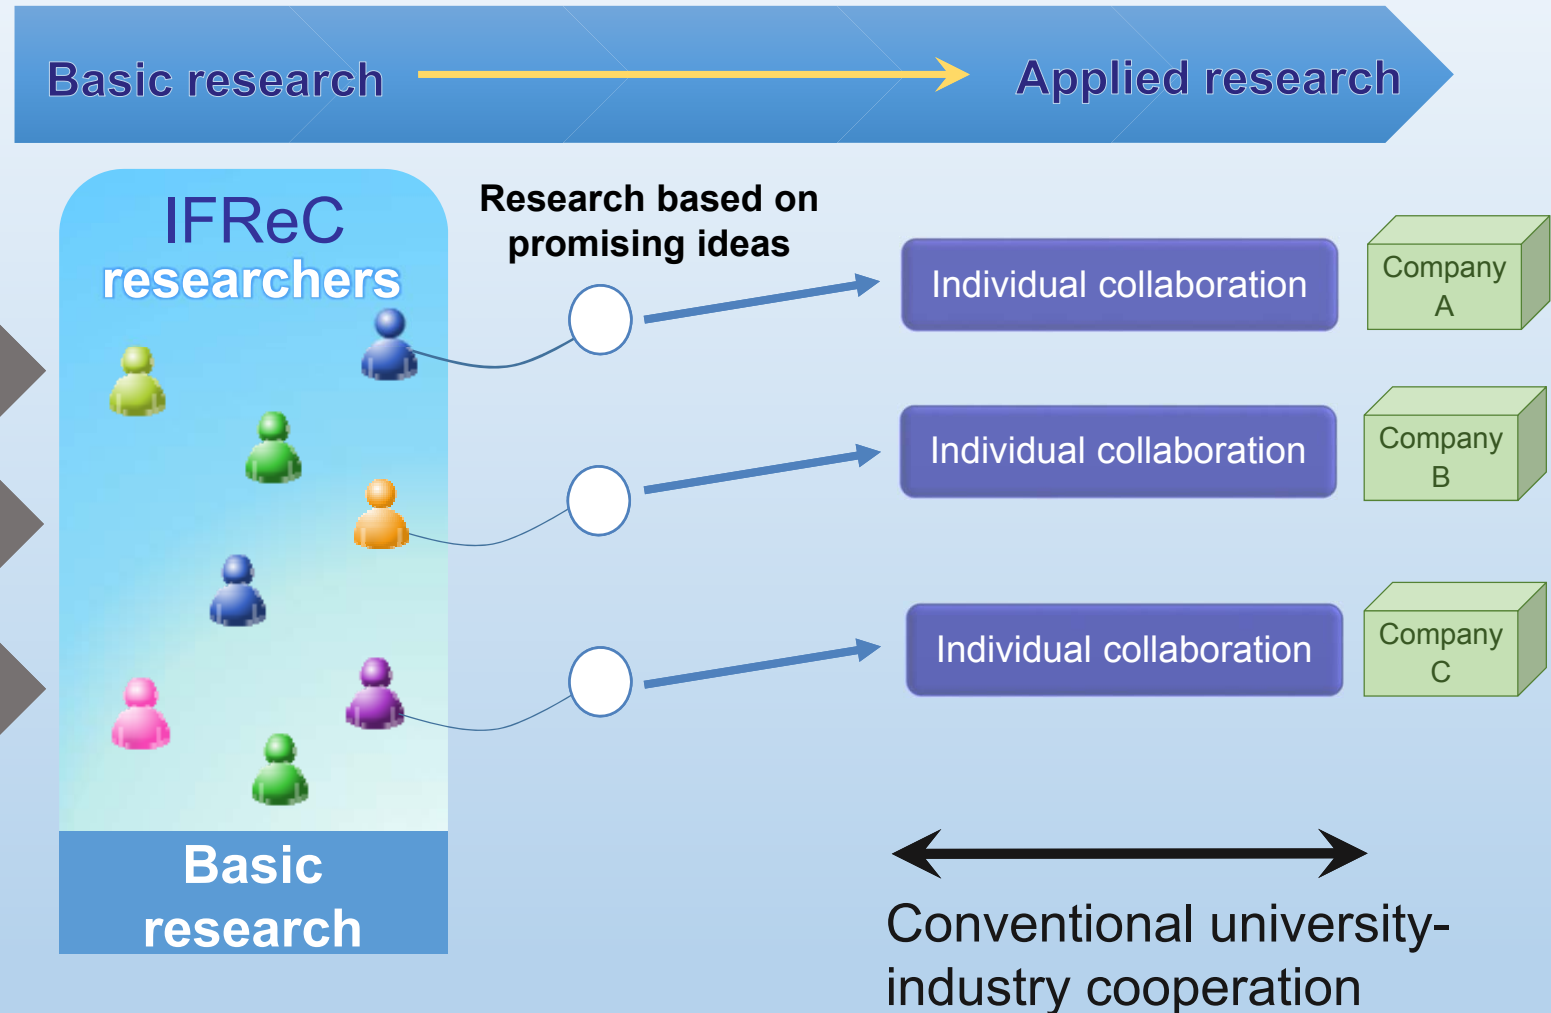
Basic research

Applied research

IFReC researchers

Research based on promising ideas

Individual collaboration

Company A

Individual collaboration

Company B

Individual collaboration

Company C

Basic research

Conventional university-industry cooperation